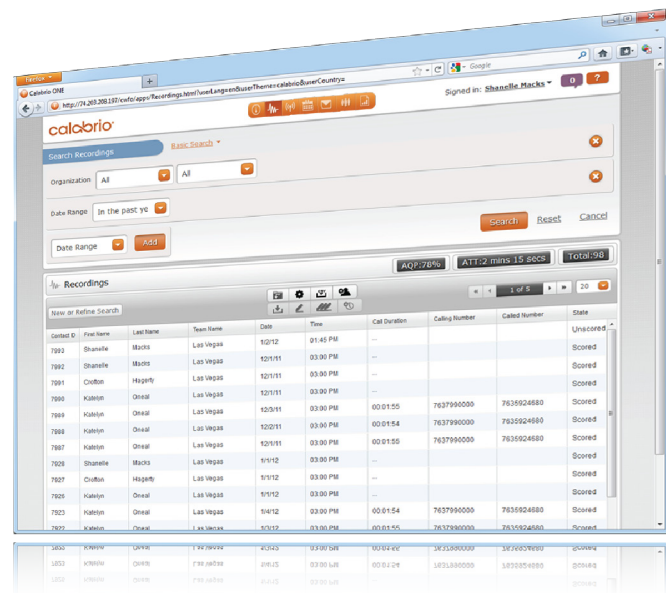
Firefox
Calabrio ONE
+
http://74.203.208.197/cwfo/apps/Recordings.html?userLanguage=&userTheme=calabrio&userCountry=
Google
Signed in: Shanelle Macks
0
?
calabrio
Search Recordings
Basic Search
Organization
All
All
Date Range
In the past ye
Search
Reset
Cancel
Date Range
Add
AQP:78%
ATT:2 mins 15 secs
Total:98
Recordings
1 of 5
20
New or Refine Search

| Contact ID | First Name | Last Name | Team Name | Date | Time | Call Duration | Calling Number | Called Number | State |
|---|---|---|---|---|---|---|---|---|---|
| 7893 | Shanelle | Macks | Las Vegas | 1/2/12 | 01:45 PM | -- | | | Unscored |
| 7892 | Shanelle | Macks | Las Vegas | 12/1/11 | 03:00 PM | -- | | | Scored |
| 7891 | Crofton | Hagerty | Las Vegas | 12/1/11 | 03:00 PM | -- | | | Scored |
| 7890 | Katelyn | Oneal | Las Vegas | 12/1/11 | 03:00 PM | -- | | | Scored |
| 7889 | Katelyn | Oneal | Las Vegas | 12/3/11 | 03:00 PM | 00:01:55 | 7637990000 | 7635924680 | Scored |
| 7888 | Katelyn | Oneal | Las Vegas | 12/2/11 | 03:00 PM | 00:01:54 | 7637990000 | 7635924680 | Scored |
| 7887 | Katelyn | Oneal | Las Vegas | 12/1/11 | 03:00 PM | 00:01:55 | 7637990000 | 7635924680 | Scored |
| 7928 | Shanelle | Macks | Las Vegas | 1/1/12 | 03:00 PM | -- | | | Scored |
| 7927 | Crofton | Hagerty | Las Vegas | 1/1/12 | 03:00 PM | -- | | | Scored |
| 7926 | Katelyn | Oneal | Las Vegas | 1/1/12 | 03:00 PM | -- | | | Scored |
| 7923 | Katelyn | Oneal | Las Vegas | 1/4/12 | 03:00 PM | 00:01:54 | 7637990000 | 7635924680 | Scored |
| 7922 | Katelyn | Oneal | Las Vegas | 1/3/12 | 03:00 PM | 00:01:55 | 7637990000 | 7635924680 | Scored |